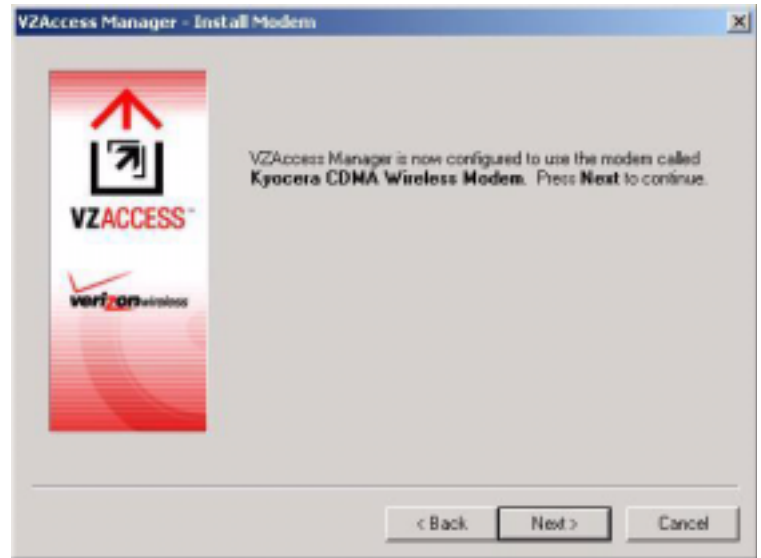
VZAccess Manager - Install Modem

VZACCESS™

verizonwireless

VZAccess Manager is now configured to use the modem called **Kyocera CDMA Wireless Modem**. Press **Next** to continue.

< Back

Next >

Cancel